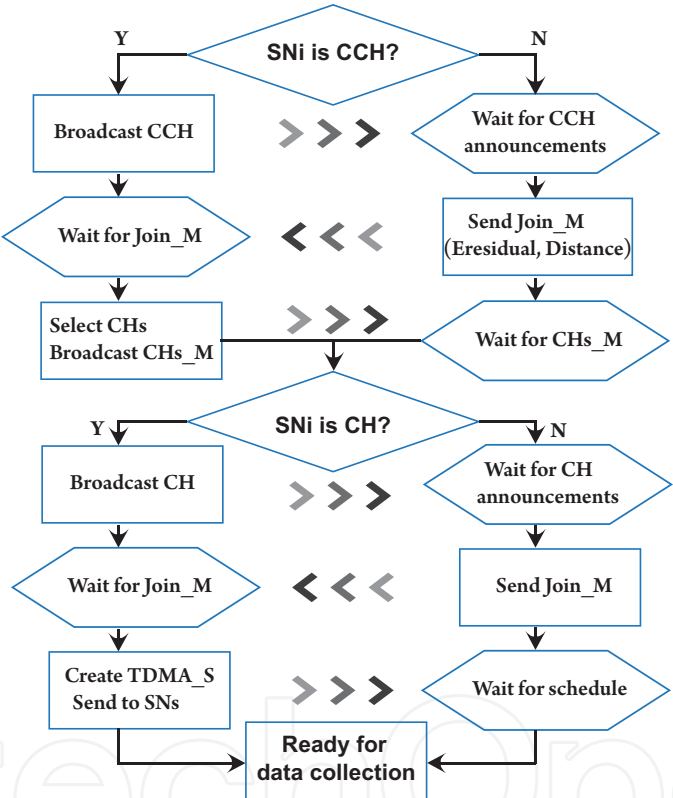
SNi is CCH?

Y

N

Broadcast CCH

Wait for CCH announcements

Wait for Join_M

Send Join_M (Eresidual, Distance)

Select CHs Broadcast CHs_M

Wait for CHs_M

SNi is CH?

Y

N

Broadcast CH

Wait for CH announcements

Wait for Join_M

Send Join_M

Create TDMA_S Send to SNs

Wait for schedule

Ready for data collection